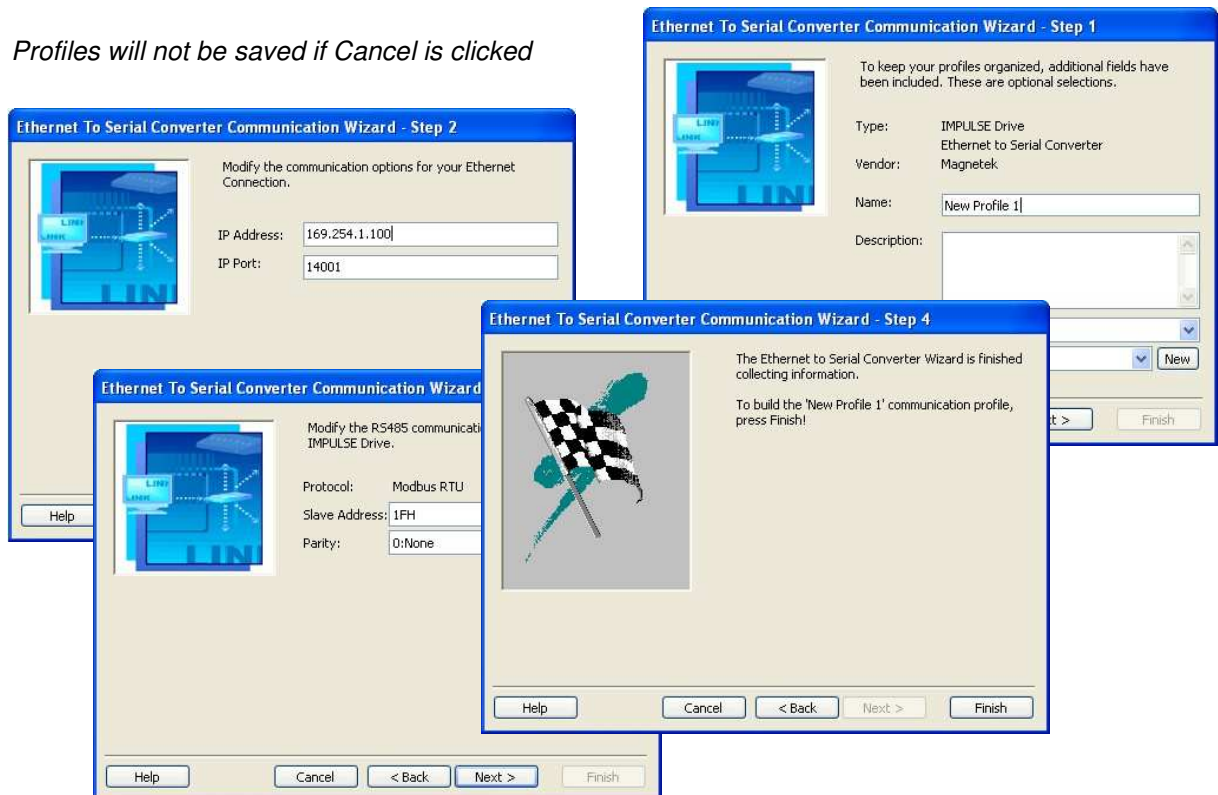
Profiles will not be saved if Cancel is clicked

Ethernet To Serial Converter Communication Wizard - Step 1

To keep your profiles organized, additional fields have been included. These are optional selections.

Type: IMPULSE Drive
Ethernet to Serial Converter

Vendor: Magnetek

Name: New Profile 1

Description:

New

t >

Finish

Ethernet To Serial Converter Communication Wizard - Step 2

Modify the communication options for your Ethernet Connection.

IP Address: 169.254.1.100

IP Port: 14001

Help

Ethernet To Serial Converter Communication Wizard

Modify the RS485 communicati IMPULSE Drive.

Protocol: Modbus RTU

Slave Address: 1FH

Parity: 0:None

Help

Cancel

< Back

Next >

Finish

Ethernet To Serial Converter Communication Wizard - Step 4

The Ethernet to Serial Converter Wizard is finished collecting information.

To build the 'New Profile 1' communication profile, press Finish!

Help

Cancel

< Back

Next >

Finish